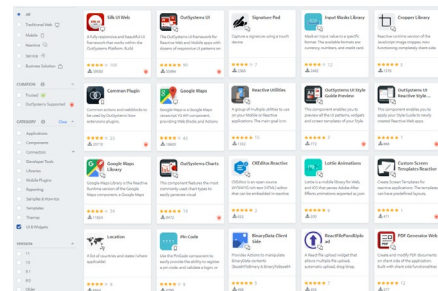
All
Traditional Web
Mobile
Reactive
Services
Business Solution

CUSTOM
Trusted
OutSystems Supported

CATEGORY Clear
Applications
Components
Connectors
Developer Tools
Libraries
Mobile Plugins
Reporting
Samples & Demos
Templates
Theme
UI & Widgets

VERSION
11
10
9.1
9.0

Silk UI Web
A fully responsive and beautiful UI framework that works within the OutSystems Platform. Build
18060

OutSystems UI
The OutSystems UI framework for Reactive Web and Mobile apps with dozens of screen templates and
8214

Signature Pad
Captures signature using a touch device.
2368

Input Masks Library
Mask an input value in a specific format. The available formats are: number, currency, and mask
2442

Cropper Library
Reactive version of the cropper JS. The selected image cropper, resizing, rotating, zooming
1378

Common Plugin
Common actions and widgets to be used by OutSystems' free extension plugins.
8273

Google Maps
Google Maps is a Google Maps javascript ID API component providing Web Blocks and Actions
9365

Reactive Utilities
A group of multiple utilities to use on your Mobile or Reactive applications. The main goal is to
1562

OutSystems UI Style Guide Preview
OutSystems UI Style Guide Preview is a sample app that lets you preview templates of your Style
2282

OutSystems UI Reactive Style...
This sample application lets you apply your Style Guide to easily spread Web Pages that
883

Google Maps Library
Google Maps Library is the Reactive Web/Mobile version of the Google Maps component providing
4023

OutSystems Charts
This component features the most common types of charts for Reactive Web and
6121

CKEditor.Reactive
CKEditor is an open source WYSIWYG rich text (HTML) editor that can be embedded in reactive
1184

Lottie Animations
Lottie is a mobile library for Web, and iOS that parses Adobe After Effects animations exported
1490

Custom Screen Templates Reactive
Create Screen Templates for your design system and share it with your
471

Location
A list of countries and states (where applicable)

Pin Code
Use the PinCode component to easily provide the ability to register a pin code, and validate a login, in

BinaryData Client Side
Provides Actions to manipulate BinaryData elements (BinaryToBase64 or BinaryToImageURL

ReactFilePondUpload
A React File upload widget that allows multiple file upload, automatic upload, drag/drop

PDF Generator Web
Create and modify PDF documents from your application. Built-in with charts and fully functional